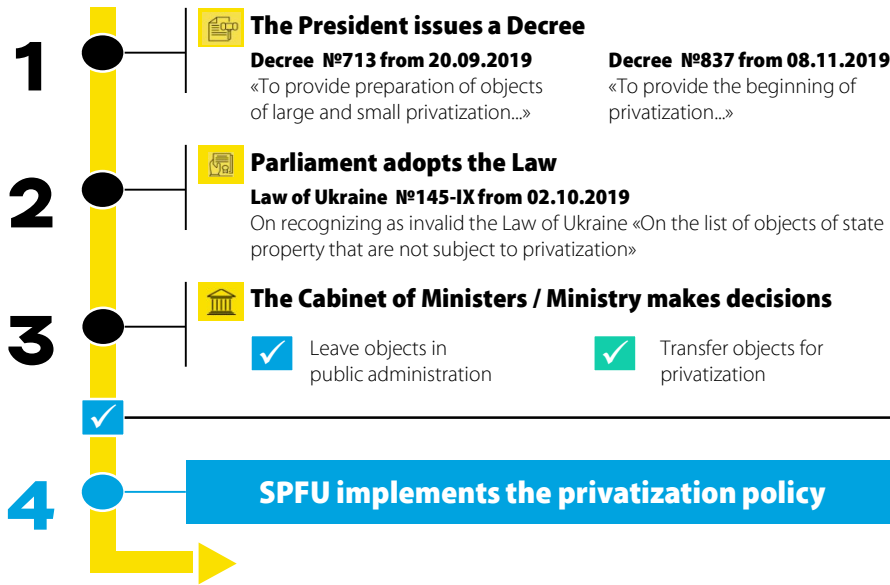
1

The President issues a Decree

Decree №713 from 20.09.2019
«To provide preparation of objects of large and small privatization...»

Decree №837 from 08.11.2019
«To provide the beginning of privatization...»

2

Parliament adopts the Law

Law of Ukraine №145-IX from 02.10.2019
On recognizing as invalid the Law of Ukraine «On the list of objects of state property that are not subject to privatization»

3

The Cabinet of Ministers / Ministry makes decisions

Leave objects in public administration

Transfer objects for privatization

4

SPFU implements the privatization policy